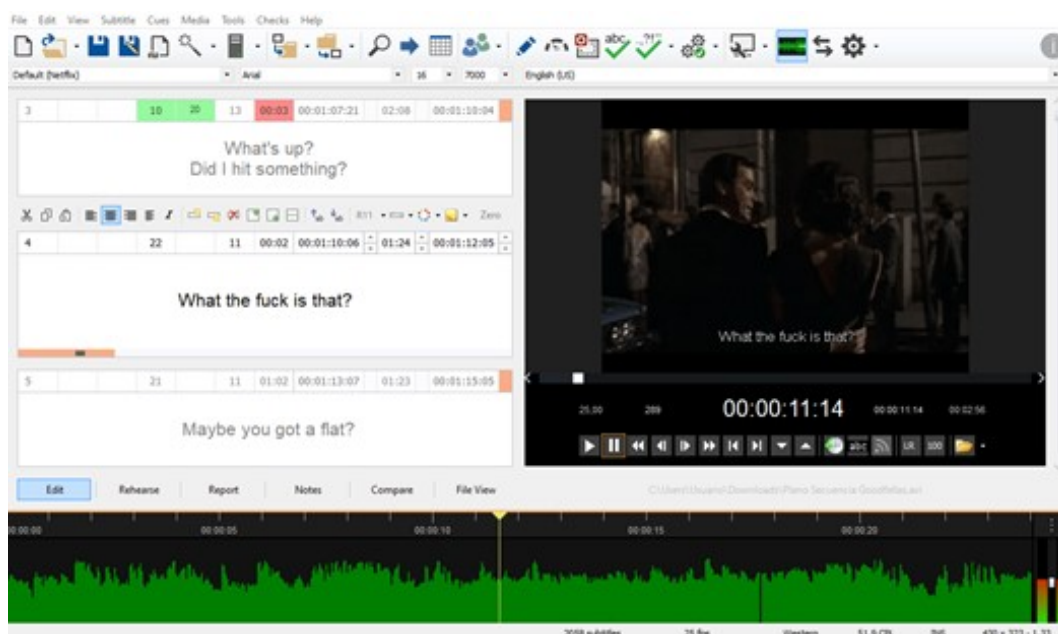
File Edit View Subtitle Cues Media Tools Checks Help

Default (Netflix) Arial 16 7000 English (US)

| 3 | 10 | 20 | 13 | 00:03 | 00:01:07:21 | 02:08 | 00:01:10:04 |
|---|---|---|---|---|---|---|---|

What's up?
Did I hit something?

Zero

| 4 | 22 | 11 | 00:02 | 00:01:10:06 | 01:24 | 00:01:12:05 |
|---|---|---|---|---|---|---|

What the fuck is that?

| 5 | 21 | 11 | 01:02 | 00:01:13:07 | 01:23 | 00:01:15:05 |
|---|---|---|---|---|---|---|

Maybe you got a flat?

What the fuck is that?

25,00 289 00:00:11:14 00:00:11:14 00:02:56

LR 100

Edit Rehearse Report Notes Compare File View

C:\Users\Usuario\Downloads\Plano Secuencia Goodfellas.ass

00:00:00 00:00:05 00:00:10 00:00:15 00:00:20

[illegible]